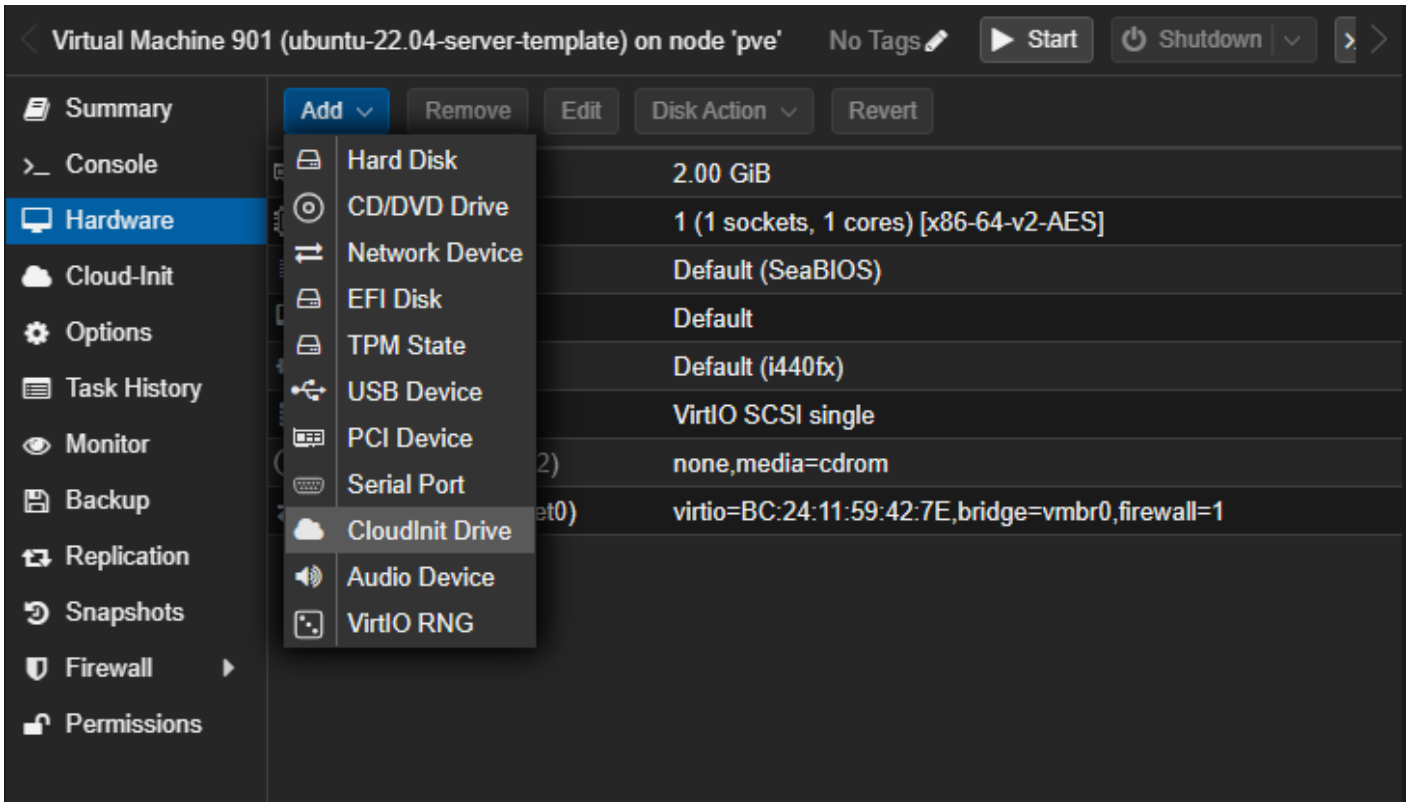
Virtual Machine 901 (ubuntu-22.04-server-template) on node 'pve'   No Tags   Start   Shutdown

Summary
Console
Hardware
Cloud-Init
Options
Task History
Monitor
Backup
Replication
Snapshots
Firewall
Permissions

Add   Remove   Edit   Disk Action   Revert

Hard Disk
CD/DVD Drive
Network Device
EFI Disk
TPM State
USB Device
PCI Device
Serial Port
CloudInit Drive
Audio Device
VirtIO RNG

| | |
|---|---|
| | 2.00 GiB |
| | 1 (1 sockets, 1 cores) [x86-64-v2-AES] |
| | Default (SeaBIOS) |
| | Default |
| | Default (i440fx) |
| | VirtIO SCSI single |
| 2) | none,media=cdrom |
| et0) | virtio=BC:24:11:59:42:7E,bridge=vmbr0,firewall=1 |